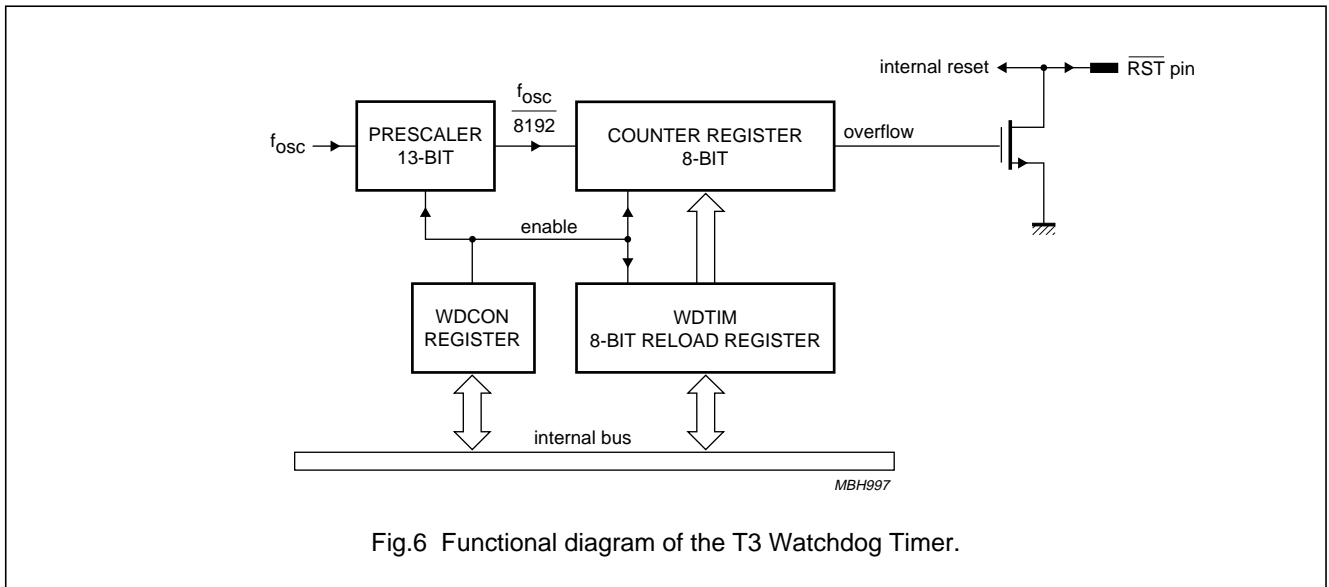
internal reset

$\overline{RST}$ pin

$f_{osc}$

PRESCALER 13-BIT

$\frac{f_{osc}}{8192}$

COUNTER REGISTER 8-BIT

overflow

enable

WDCON REGISTER

WDTIM 8-BIT RELOAD REGISTER

internal bus

MBH997

Fig.6 Functional diagram of the T3 Watchdog Timer.